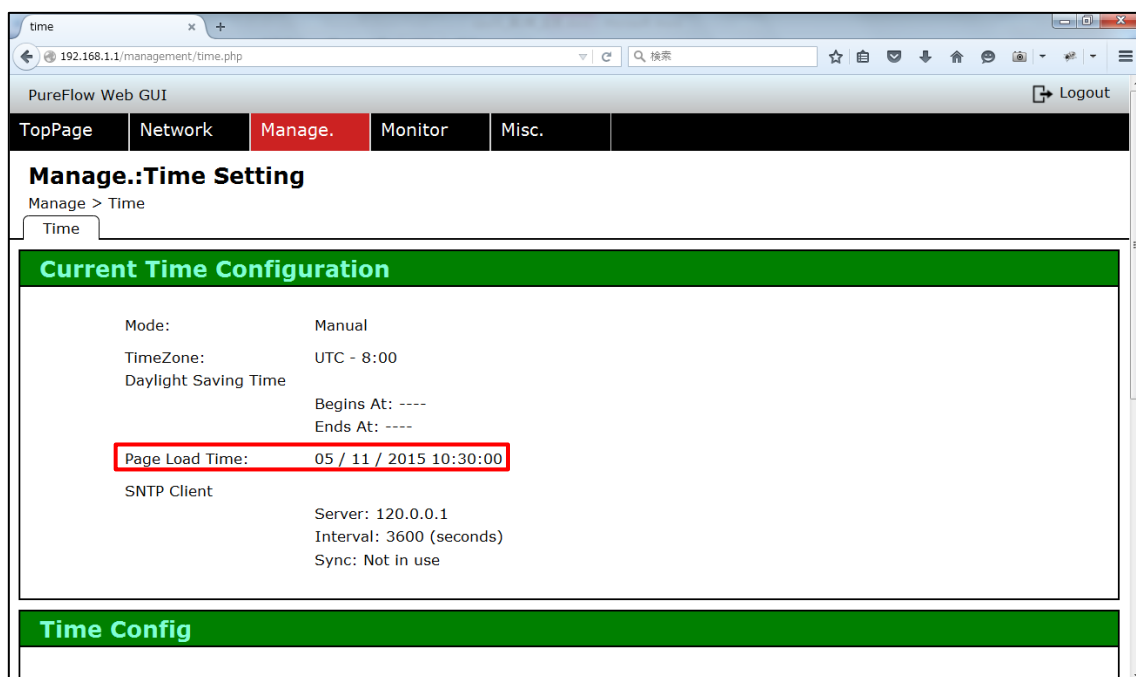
time ×  +

192.168.1.1/management/time.php

検索

PureFlow Web GUI

Logout

TopPage | Network | Manage. | Monitor | Misc.

Manage.:Time Setting

Manage > Time

Time

Current Time Configuration

Mode: Manual

TimeZone: UTC - 8:00

Daylight Saving Time

Begins At: ----

Ends At: ----

Page Load Time: 05 / 11 / 2015 10:30:00

SNTP Client

Server: 120.0.0.1

Interval: 3600 (seconds)

Sync: Not in use

Time Config